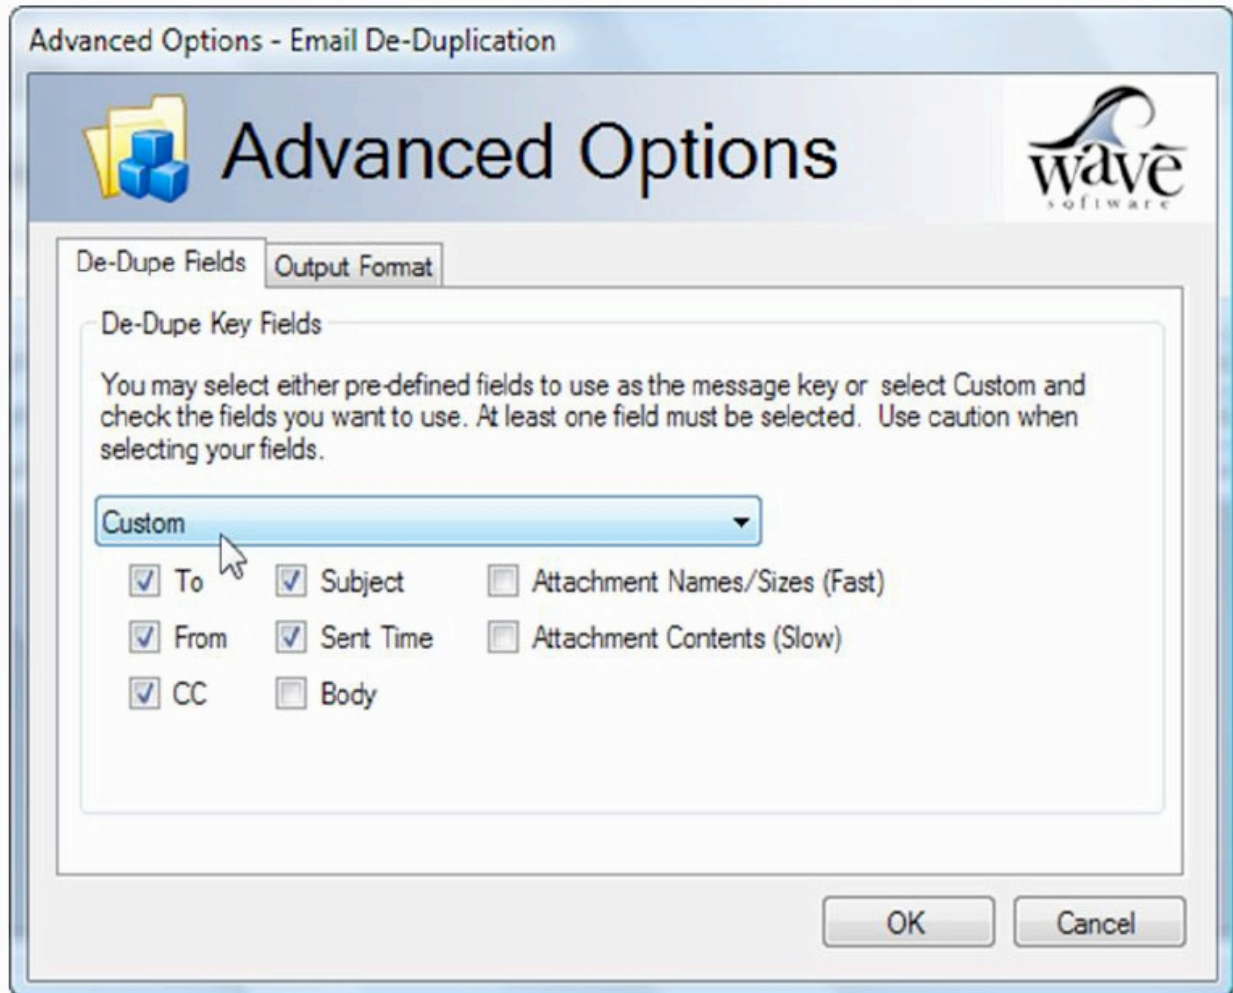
Advanced Options - Email De-Duplication

Advanced Options

wave software

De-Dupe Fields

Output Format

De-Dupe Key Fields

You may select either pre-defined fields to use as the message key or select Custom and check the fields you want to use. At least one field must be selected. Use caution when selecting your fields.

Custom

To

Subject

Attachment Names/Sizes (Fast)

From

Sent Time

Attachment Contents (Slow)

CC

Body

OK

Cancel